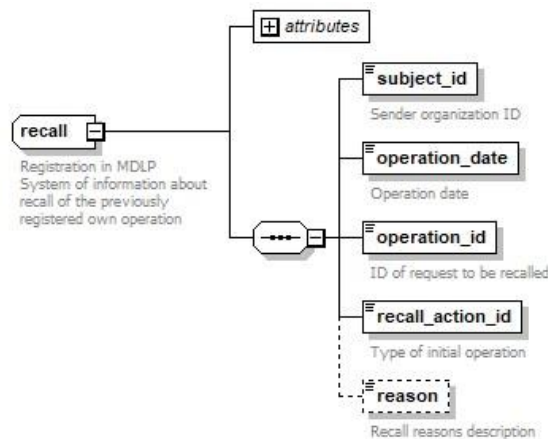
attributes

recall

Registration in MDLP System of information about recall of the previously registered own operation

subject_id

Sender organization ID

operation_date

Operation date

operation_id

ID of request to be recalled

recall_action_id

Type of initial operation

reason

Recall reasons description